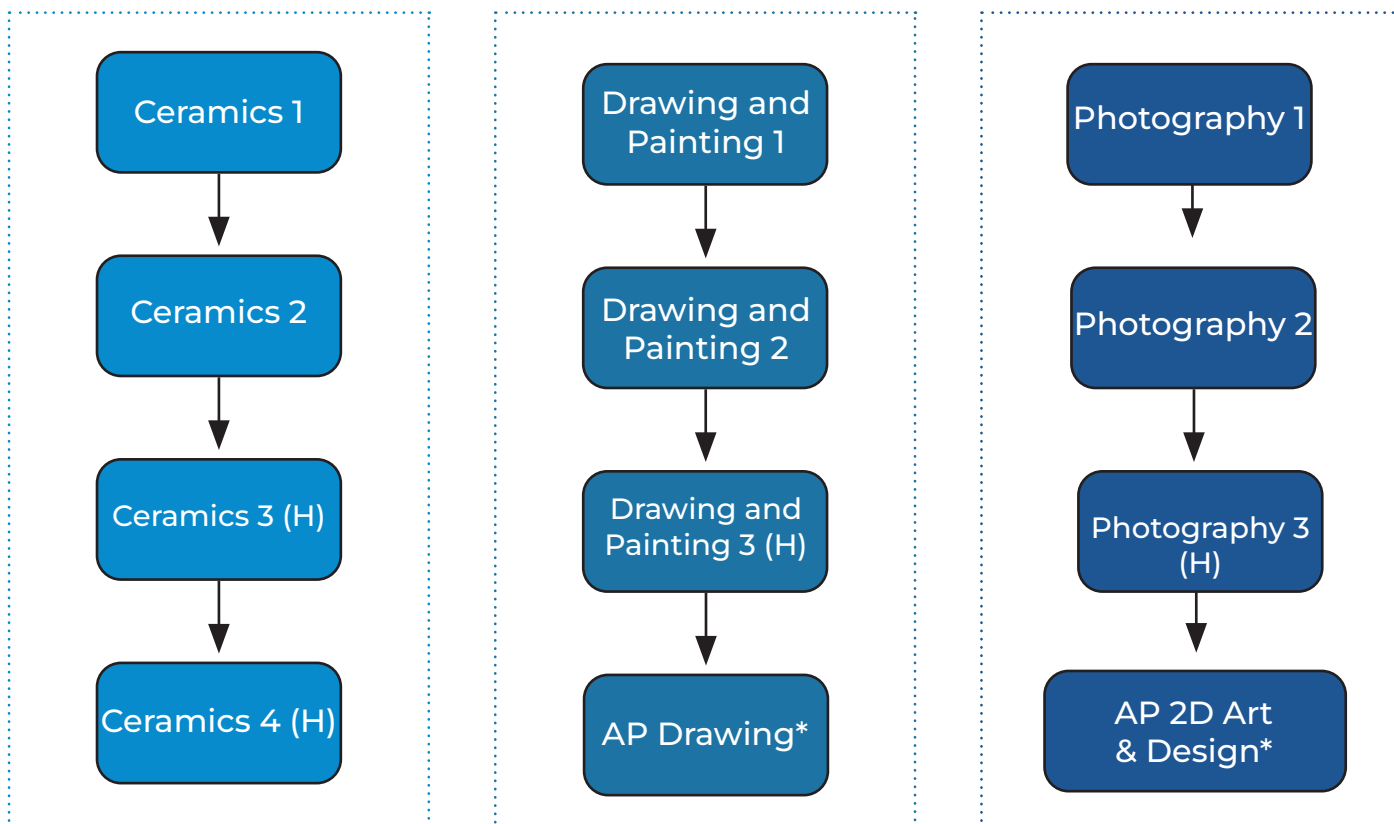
Ceramics 1

Ceramics 2

Ceramics 3 (H)

Ceramics 4 (H)

Drawing and Painting 1

Drawing and Painting 2

Drawing and Painting 3 (H)

AP Drawing*

Photography 1

Photography 2

Photography 3 (H)

AP 2D Art & Design*